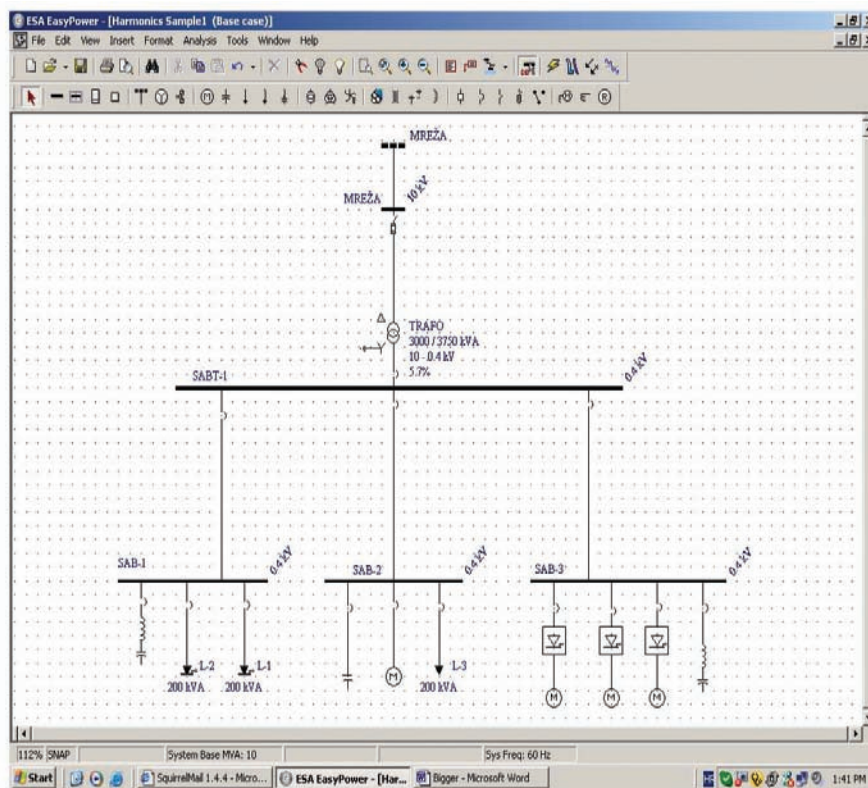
ESA EasyPower - [Harmonics Sample1 (Base case)]

File Edit View Insert Format Analysis Tools Window Help

MREŽA

MREŽA

10 kV

TRAFO
3000 / 3750 kVA
10 - 0.4 kV
5.7%

SABT-1

0.4 kV

SAB-1

0.4 kV

SAB-2

0.4 kV

SAB-3

0.4 kV

L-2
200 kVA

L-1
200 kVA

M

L-3
200 kVA

M

M

M

112% SNAP

System Base MVA: 10

Sys Freq: 60 Hz

Start

SquirrelMail 1.4.4 - Micro...

ESA EasyPower - [Har...

Bigger - Microsoft Word

1:41 PM